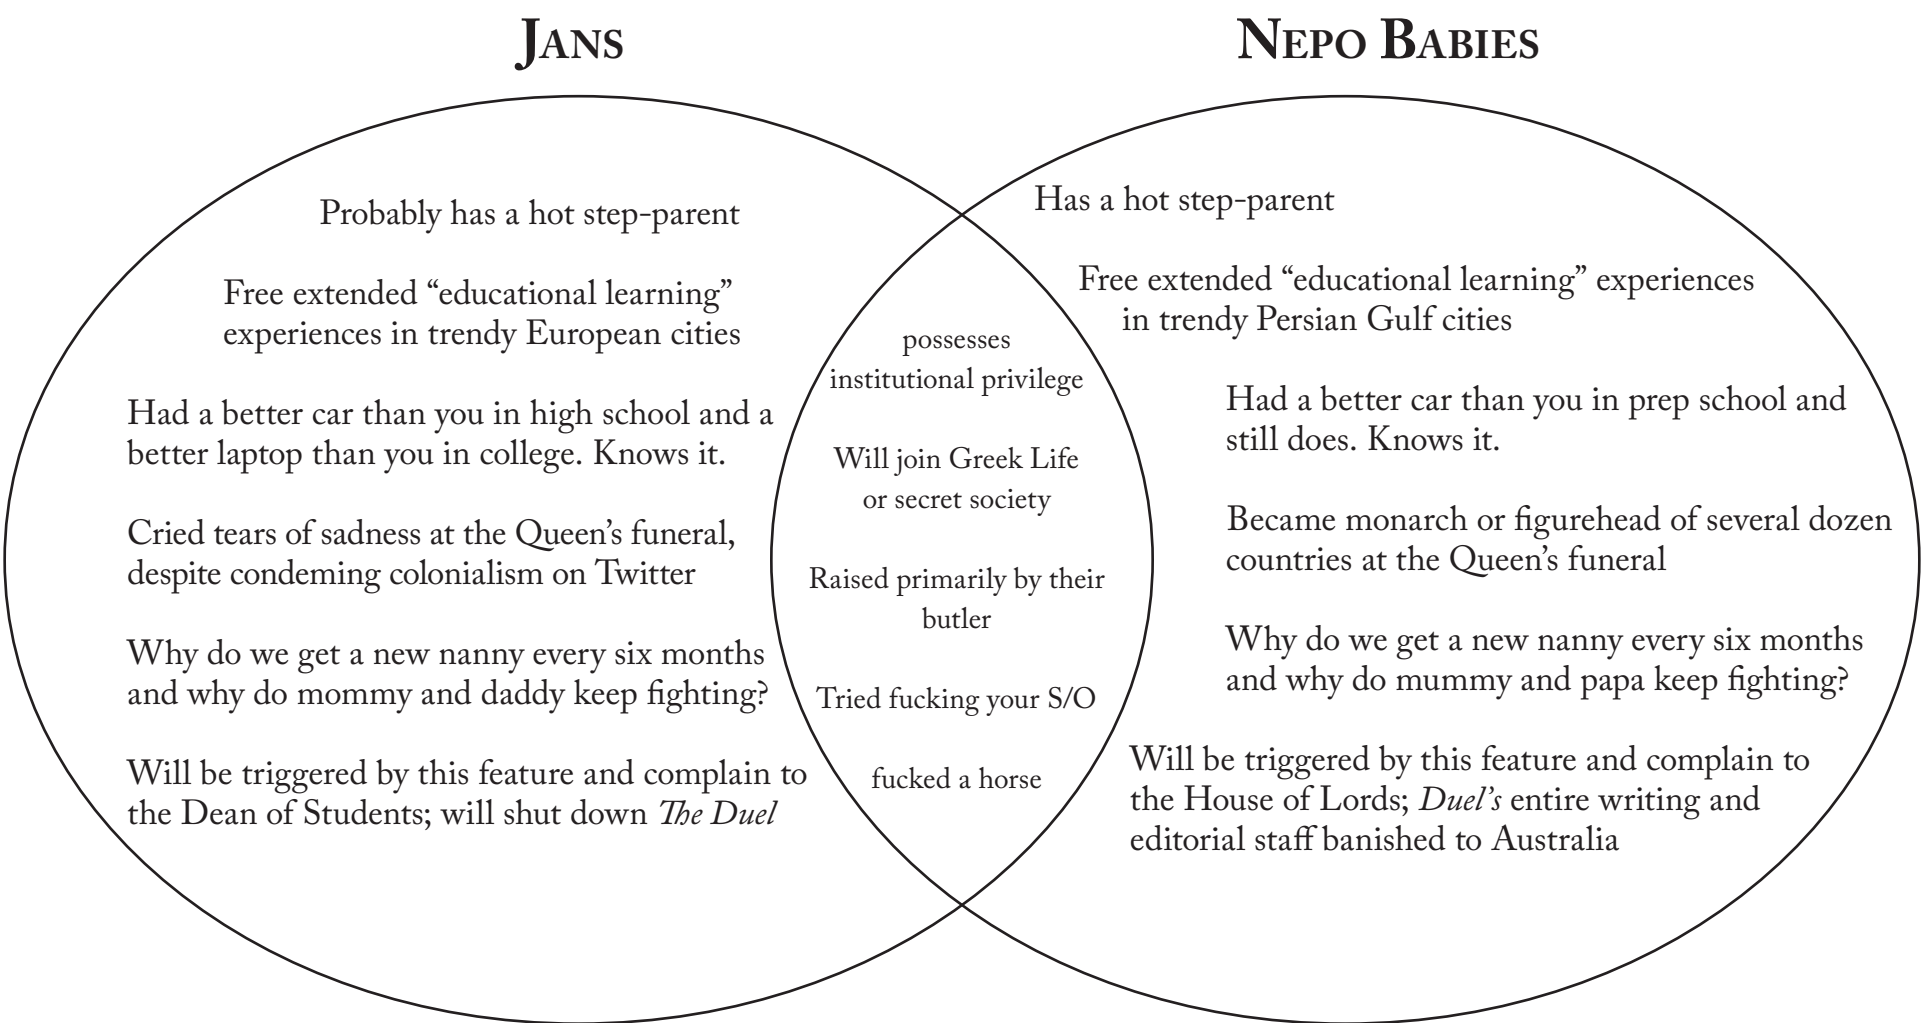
JANS

NEPO BABIES

Probably has a hot step-parent

Free extended "educational learning" experiences in trendy European cities

Had a better car than you in high school and a better laptop than you in college. Knows it.

Cried tears of sadness at the Queen's funeral, despite condeming colonialism on Twitter

Why do we get a new nanny every six months and why do mommy and daddy keep fighting?

Will be triggered by this feature and complain to the Dean of Students; will shut down *The Duel*

possesses institutional privilege

Will join Greek Life or secret society

Raised primarily by their butler

Tried fucking your S/O

fucked a horse

Has a hot step-parent

Free extended "educational learning" experiences in trendy Persian Gulf cities

Had a better car than you in prep school and still does. Knows it.

Became monarch or figurehead of several dozen countries at the Queen's funeral

Why do we get a new nanny every six months and why do mummy and papa keep fighting?

Will be triggered by this feature and complain to the House of Lords; *Duel's* entire writing and editorial staff banished to Australia